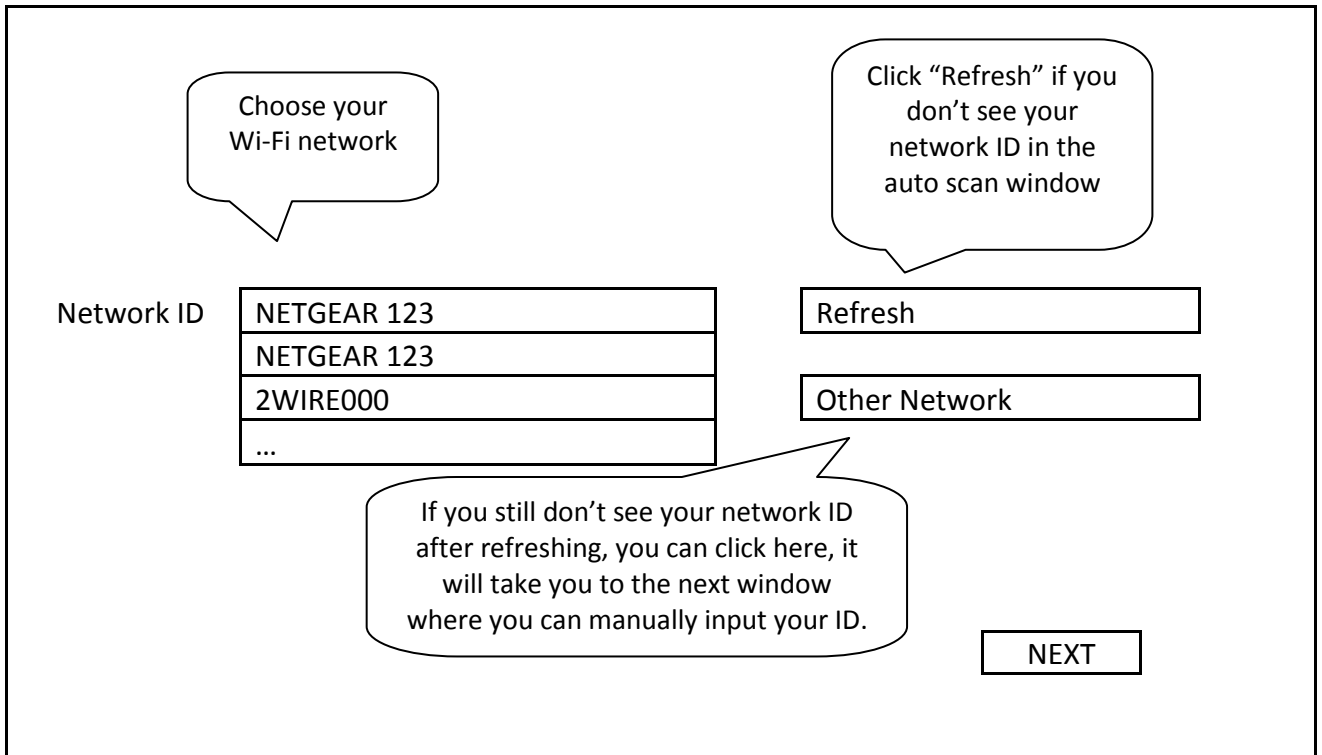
Choose your Wi-Fi network

Click “Refresh” if you don’t see your network ID in the auto scan window

Network ID

NETGEAR 123
NETGEAR 123
2WIRE000
…

Refresh

Other Network

If you still don’t see your network ID after refreshing, you can click here, it will take you to the next window where you can manually input your ID.

NEXT